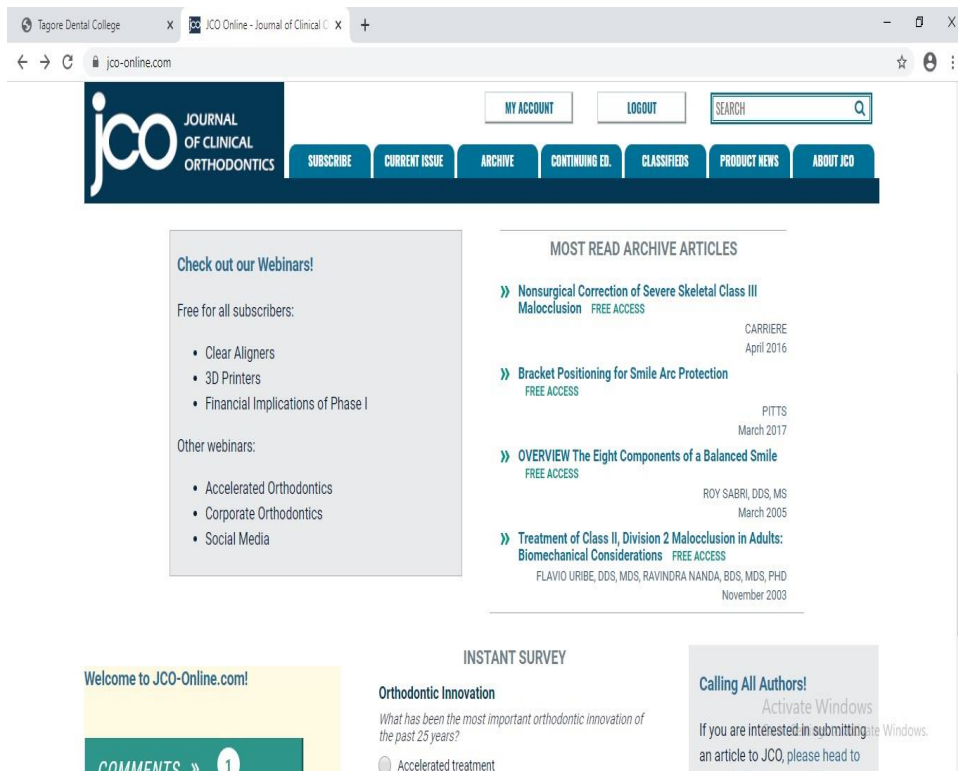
Tagore Dental College ×
JCO Online - Journal of Clinical O ×
+

jco-online.com

JCO JOURNAL OF CLINICAL ORTHODONTICS

MY ACCOUNT
LOGOUT
SEARCH

SUBSCRIBE
CURRENT ISSUE
ARCHIVE
CONTINUING ED.
CLASSIFIEDS
PRODUCT NEWS
ABOUT JCO

Check out our Webinars!

Free for all subscribers:

- Clear Aligners
- 3D Printers
- Financial Implications of Phase I

Other webinars:

- Accelerated Orthodontics
- Corporate Orthodontics
- Social Media

MOST READ ARCHIVE ARTICLES

» Nonsurgical Correction of Severe Skeletal Class III Malocclusion FREE ACCESS
CARRIERE
April 2016

» Bracket Positioning for Smile Arc Protection FREE ACCESS
PITTS
March 2017

» OVERVIEW The Eight Components of a Balanced Smile FREE ACCESS
ROY SABRI, DDS, MS
March 2005

» Treatment of Class II, Division 2 Malocclusion in Adults: Biomechanical Considerations FREE ACCESS
FLAVIO URIBE, DDS, MDS, RAVINDRA NANDA, BDS, MDS, PHD
November 2003

Welcome to JCO-Online.com!

COMMENTS » 1

INSTANT SURVEY

Orthodontic Innovation

What has been the most important orthodontic innovation of the past 25 years?

Accelerated treatment

Calling All Authors!

Activate Windows

If you are interested in submitting an article to JCO, please head to

Go to Settings to activate Windows.